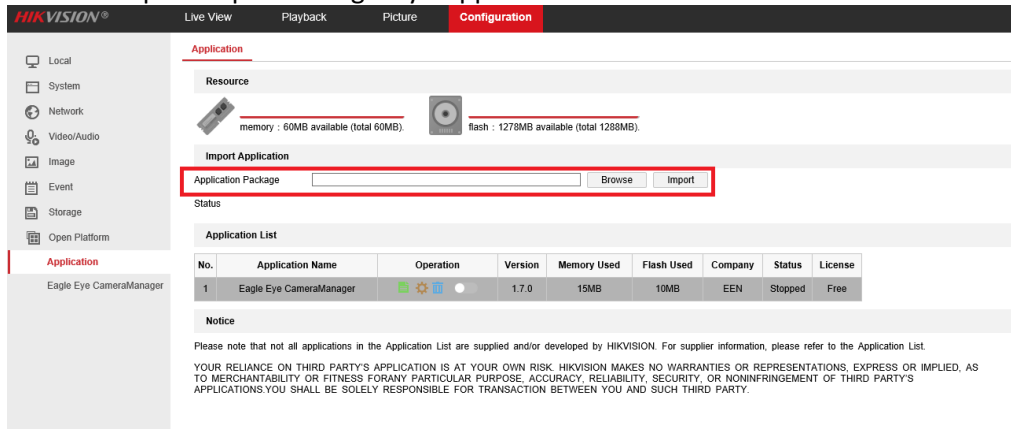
HIKVISION®

Live View

Playback

Picture

Configuration

Local

System

Network

Video/Audio

Image

Event

Storage

Open Platform

Application

Eagle Eye CameraManager

Application

Resource

memory : 60MB available (total 60MB).

flash : 1278MB available (total 1288MB).

Import Application

Application Package

Browse

Import

Status

Application List

| No. | Application Name | Operation | Version | Memory Used | Flash Used | Company | Status | License |
|---|---|---|---|---|---|---|---|---|
| 1 | Eagle Eye CameraManager | | 1.7.0 | 15MB | 10MB | EEN | Stopped | Free |

Notice

Please note that not all applications in the Application List are supplied and/or developed by HIKVISION. For supplier information, please refer to the Application List.

YOUR RELIANCE ON THIRD PARTY'S APPLICATION IS AT YOUR OWN RISK. HIKVISION MAKES NO WARRANTIES OR REPRESENTATIONS, EXPRESS OR IMPLIED, AS TO MERCHANTABILITY OR FITNESS FORANY PARTICULAR PURPOSE, ACCURACY, RELIABILITY, SECURITY, OR NONINFRINGEMENT OF THIRD PARTY'S APPLICATIONS.YOU SHALL BE SOLELY RESPONSIBLE FOR TRANSACTION BETWEEN YOU AND SUCH THIRD PARTY.